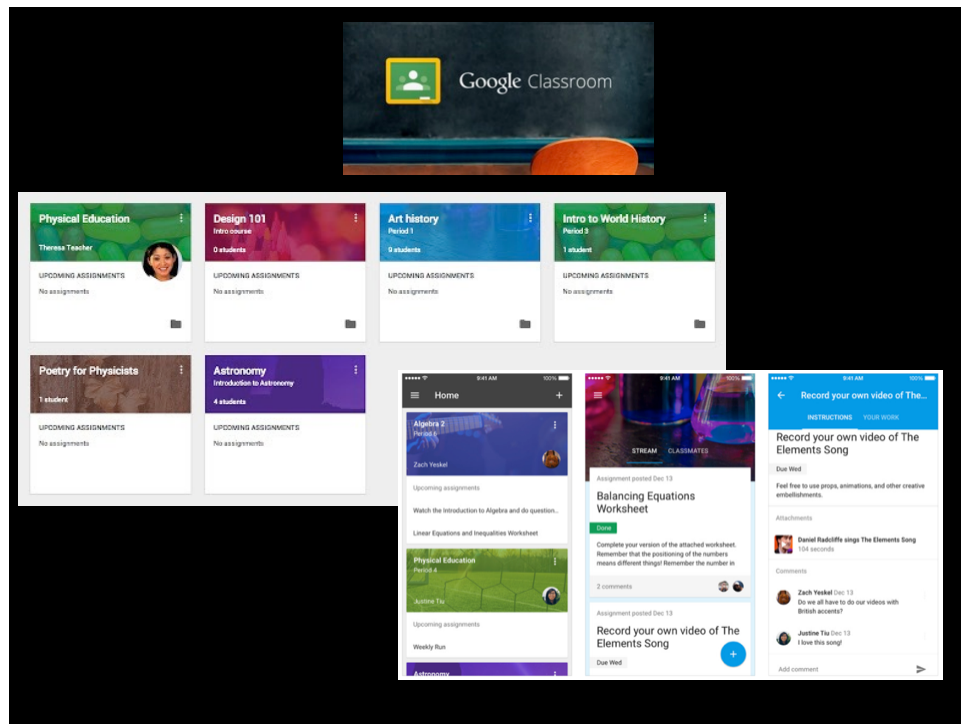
Google Classroom

Physical Education
Theresa Teacher
UPCOMING ASSIGNMENTS
No assignments

Design 101
Intro course
0 students
UPCOMING ASSIGNMENTS
No assignments

Art history
Period 1
9 students
UPCOMING ASSIGNMENTS
No assignments

Intro to World History
Period 3
1 student
UPCOMING ASSIGNMENTS
No assignments

Poetry for Physicists
1 student
UPCOMING ASSIGNMENTS
No assignments

Astronomy
Introduction to Astronomy
4 students
UPCOMING ASSIGNMENTS
No assignments

9:41 AM 100%
Home
Algebra 2
Period 6
Zach Yeskel
Upcoming assignments
Watch the Introduction to Algebra and do question...
Linear Equations and Inequalities Worksheet
Physical Education
Period 4
Justine Tiu
Upcoming assignments
Weekly Run
Astronomy

9:41 AM 100%
STREAM CLASSMATES
Assignment posted Dec 13
Balancing Equations Worksheet
Done
Complete your version of the attached worksheet. Remember that the positioning of the numbers means different things! Remember the number in
2 comments
Assignment posted Dec 13
Record your own video of The Elements Song
Due Wed

9:41 AM 100%
Record your own video of The...
INSTRUCTIONS YOUR WORK
Record your own video of The Elements Song
Due Wed
Feel free to use props, animations, and other creative embellishments.
Attachments
Daniel Radcliffe sings The Elements Song
104 seconds
Comments
Zach Yeskel Dec 13
Do we all have to do our videos with British accents?
Justine Tiu Dec 13
I love this song!
Add comment